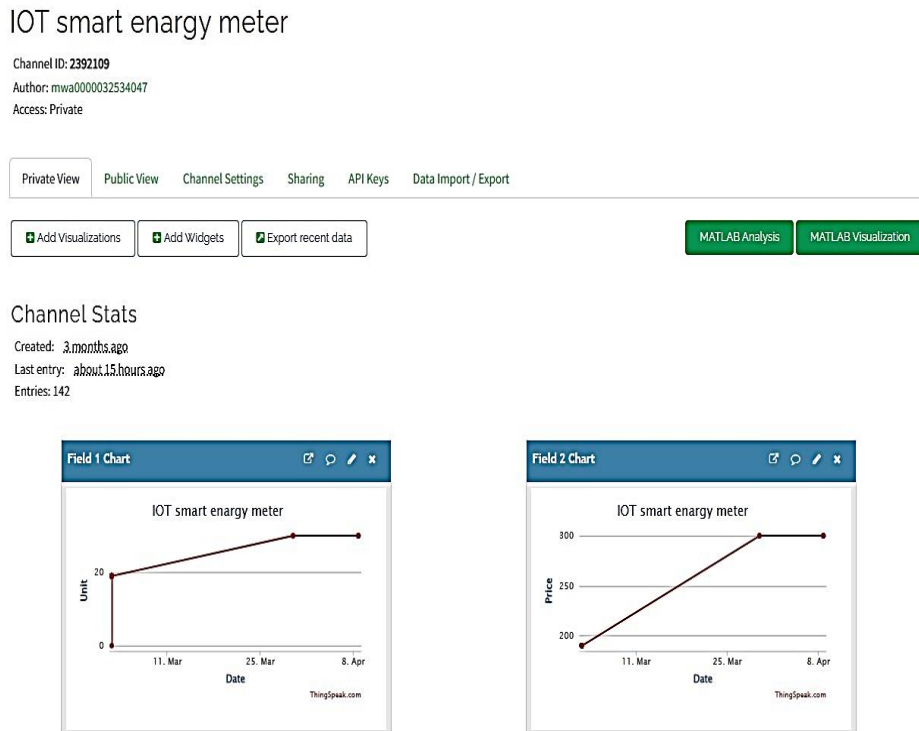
IOT smart enargy meter

Channel ID: 2392109
Author: mwa0000032534047
Access: Private

Private View Public View Channel Settings Sharing API Keys Data Import / Export

Add Visualizations Add Widgets Export recent data MATLAB Analysis MATLAB Visualization

Channel Stats

Created: 3 months ago
Last entry: about 15 hours ago
Entries: 142

Field 1 Chart

IOT smart enargy meter

Unit

20

0

11. Mar 25. Mar 8. Apr

Date

ThingSpeak.com

Field 2 Chart

IOT smart enargy meter

Price

300

250

200

11. Mar 25. Mar 8. Apr

Date

ThingSpeak.com